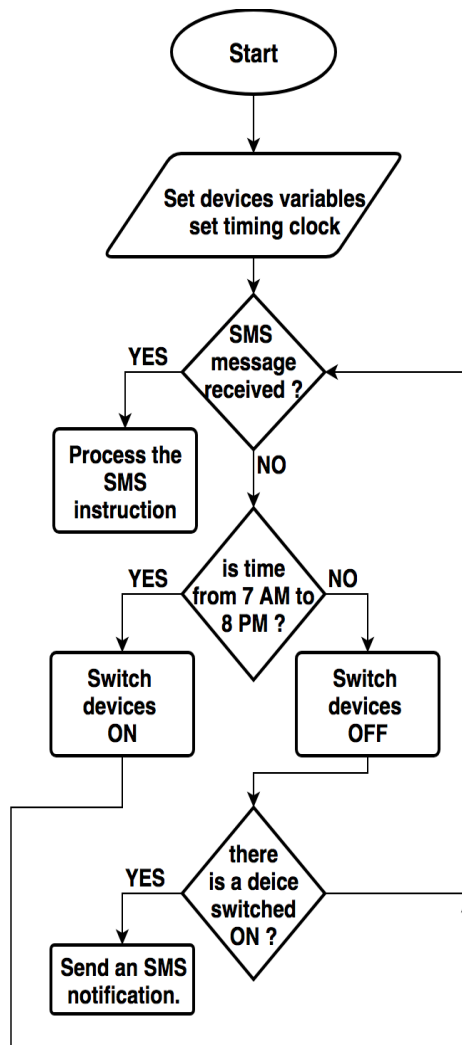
Start

Set devices variables set timing clock

SMS message received ?

YES

Process the SMS instruction

NO

is time from 7 AM to 8 PM ?

YES

NO

Switch devices ON

Switch devices OFF

there is a deice switched ON ?

YES

Send an SMS notification.